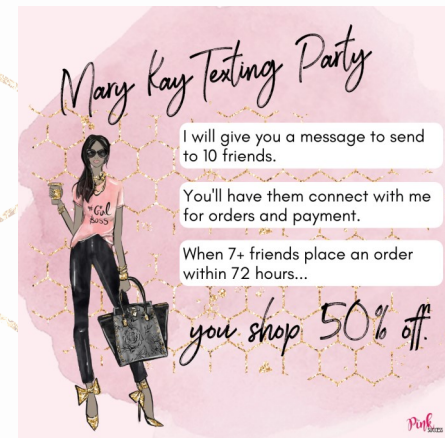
Mary Kay Texting Party

I will give you a message to send to 10 friends.

You'll have them connect with me for orders and payment.

When 7+ friends place an order within 72 hours...

you shop 50% off

Girl Boss

Pink